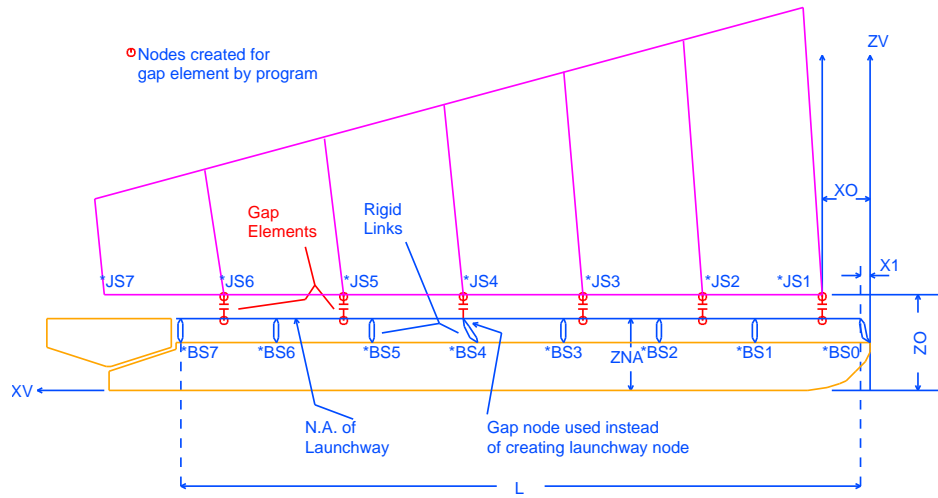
Nodes created for gap element by program

ZV

XO

X1

Gap Elements

Rigid Links

*JS7 *JS6 *JS5 *JS4 *JS3 *JS2 *JS1

ZO

*BS7 *BS6 *BS5 *BS4 *BS3 ZNA *BS2 *BS1 *BS0

XV

N.A. of Launchway

Gap node used instead of creating launchway node

L